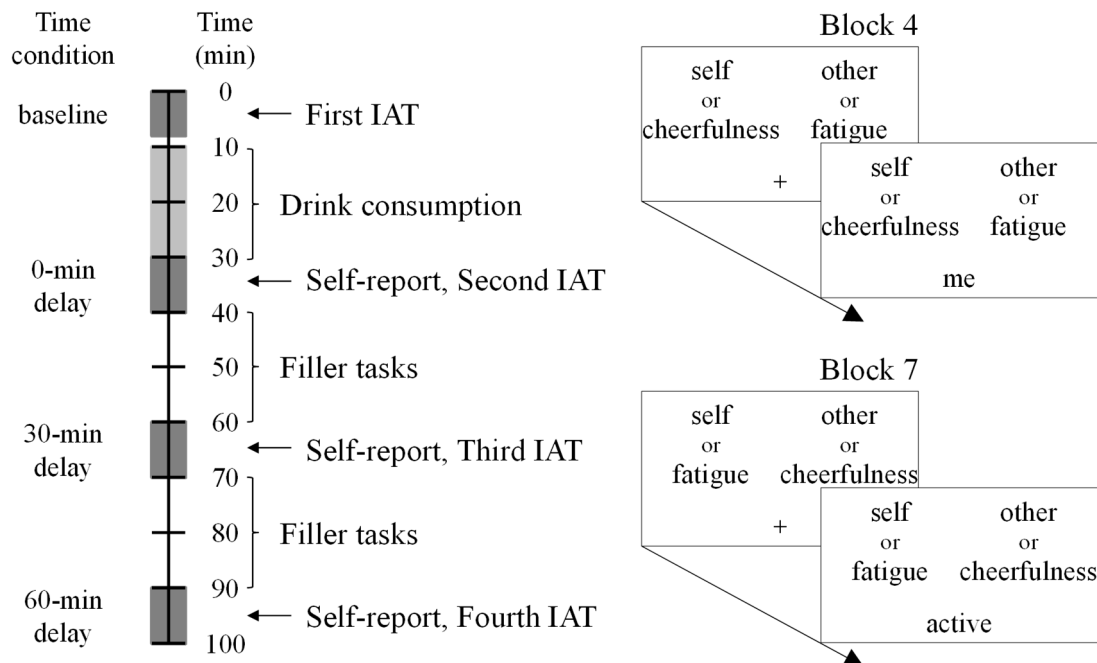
Time condition

Time (min)

baseline

0

First IAT

10

20

Drink consumption

0-min delay

30

Self-report, Second IAT

40

50

Filler tasks

30-min delay

60

Self-report, Third IAT

70

80

Filler tasks

60-min delay

90

Self-report, Fourth IAT

100

Block 4

self or cheerfulness

other or fatigue

+

self or cheerfulness

other or fatigue

me

Block 7

self or fatigue

other or cheerfulness

+

self or fatigue

other or cheerfulness

active